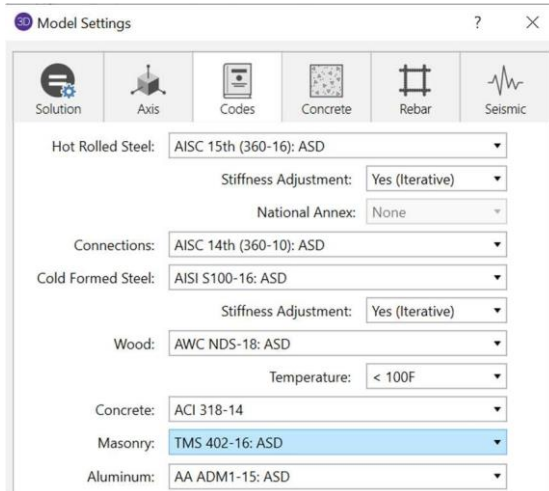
3D Model Settings ? ×

Solution Axis Codes Concrete Rebar Seismic

Hot Rolled Steel: AISC 15th (360-16): ASD

Stiffness Adjustment: Yes (Iterative)

National Annex: None

Connections: AISC 14th (360-10): ASD

Cold Formed Steel: AISI S100-16: ASD

Stiffness Adjustment: Yes (Iterative)

Wood: AWC NDS-18: ASD

Temperature: < 100F

Concrete: ACI 318-14

Masonry: TMS 402-16: ASD

Aluminum: AA ADM1-15: ASD